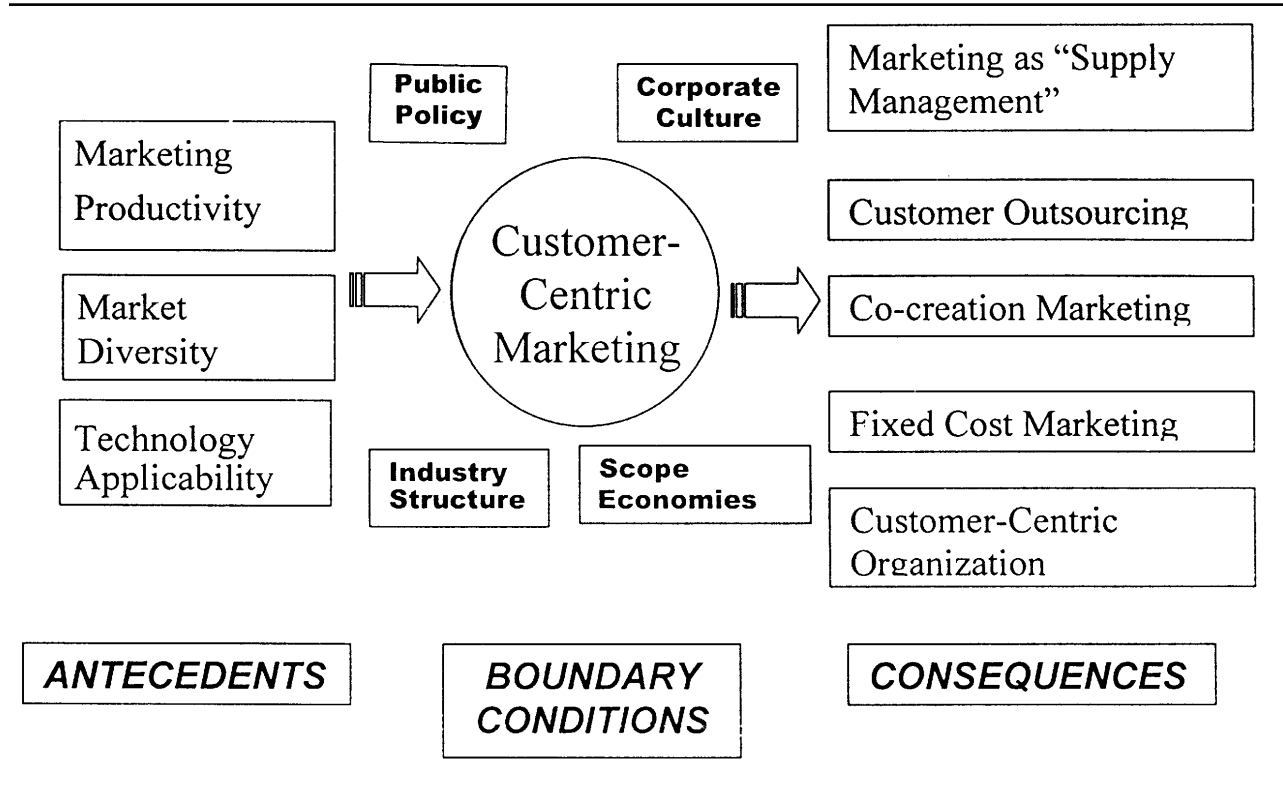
Public Policy

Corporate Culture

Marketing as “Supply Management”

Marketing Productivity

Customer Outsourcing

Customer-Centric Marketing

Market Diversity

Co-creation Marketing

Technology Applicability

Fixed Cost Marketing

Industry Structure

Scope Economies

Customer-Centric Organization

ANTECEDENTS

BOUNDARY CONDITIONS

CONSEQUENCES